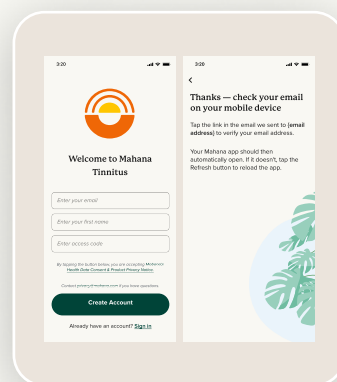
3:20

Welcome to Mahana Tinnitus

Enter your email

Enter your first name

Enter access code

By tapping the button below, you are accepting Mahana's Health Data Consent & Product Privacy Notice

Contact privacy@mahana.com if you have questions

Create Account

Already have an account? Sign in

3:20

<

Thanks — check your email on your mobile device

Tap the link in the email we sent to [email address] to verify your email address.

Your Mahana app should then automatically open. If it doesn't, tap the Refresh button to reload the app.